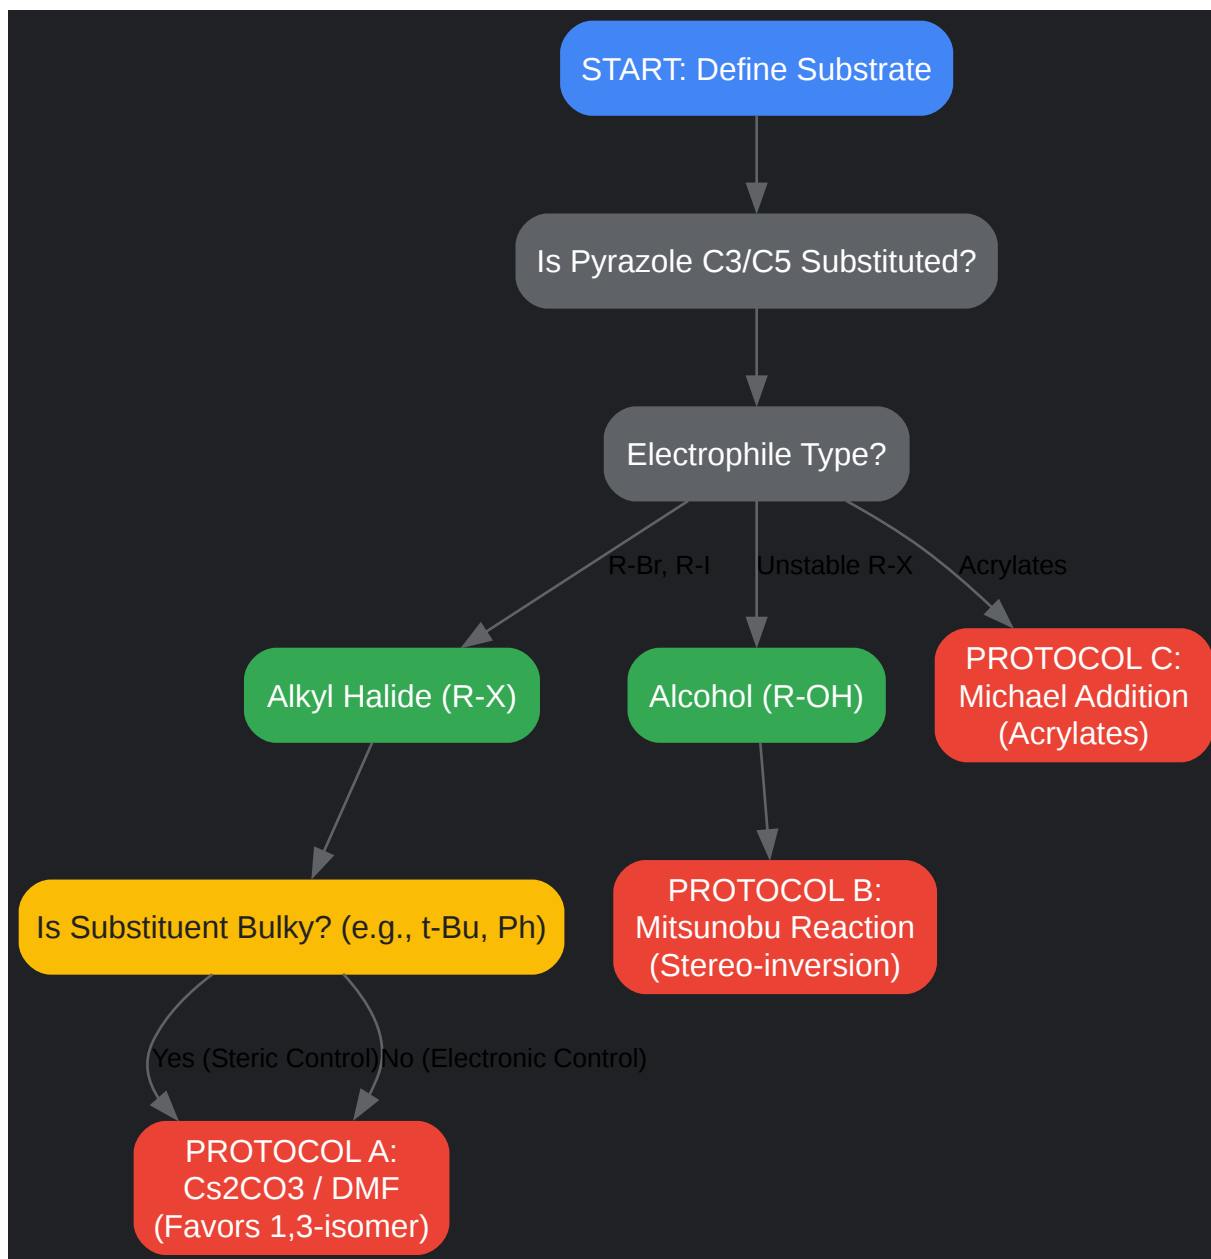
START: Define Substrate

Is Pyrazole C3/C5 Substituted?

Electrophile Type?

R-Br, R-I

Unstable R-X

Acrylates

Alkyl Halide (R-X)

Alcohol (R-OH)

PROTOCOL C: Michael Addition (Acrylates)

Is Substituent Bulky? (e.g., t-Bu, Ph)

PROTOCOL B: Mitsunobu Reaction (Stereo-inversion)

Yes (Steric Control)

No (Electronic Control)

PROTOCOL A: Cs2CO3 / DMF (Favors 1,3-isomer)